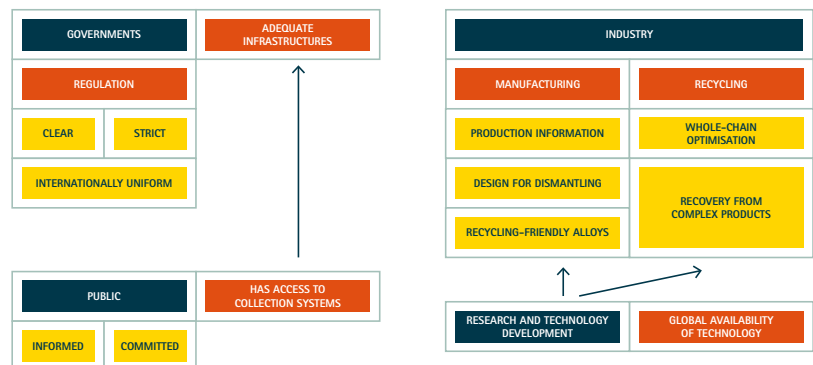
GOVERNMENTS

ADEQUATE INFRASTRUCTURES

REGULATION

CLEAR

STRICT

INTERNATIONALLY UNIFORM

PUBLIC

HAS ACCESS TO COLLECTION SYSTEMS

INFORMED

COMMITTED

INDUSTRY

MANUFACTURING

RECYCLING

PRODUCTION INFORMATION

WHOLE-CHAIN OPTIMISATION

DESIGN FOR DISMANTLING

RECOVERY FROM COMPLEX PRODUCTS

RECYCLING-FRIENDLY ALLOYS

RESEARCH AND TECHNOLOGY DEVELOPMENT

GLOBAL AVAILABILITY OF TECHNOLOGY